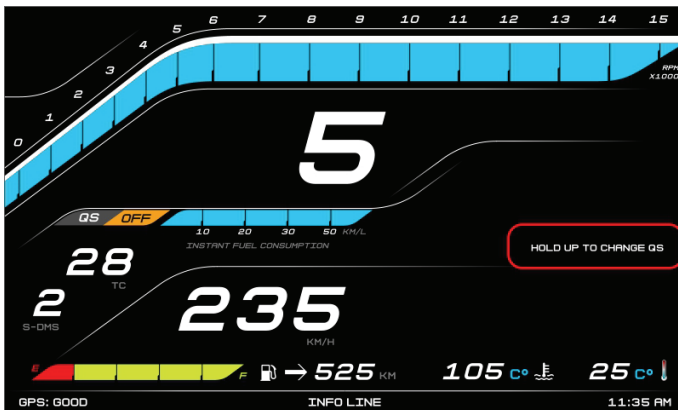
0
1
2
3
4
5
6
7
8
9
10
11
12
13
14
15
RPM X1000

5

QS OFF
10 20 30 50 KM/L
INSTANT FUEL CONSUMPTION

HOLD UP TO CHANGE QS

28
TC

2
S-DMS

235
KM/H

E F

→ 525 KM

105 C°

25 C°

GPS: GOOD
INFO LINE
11:35 AM